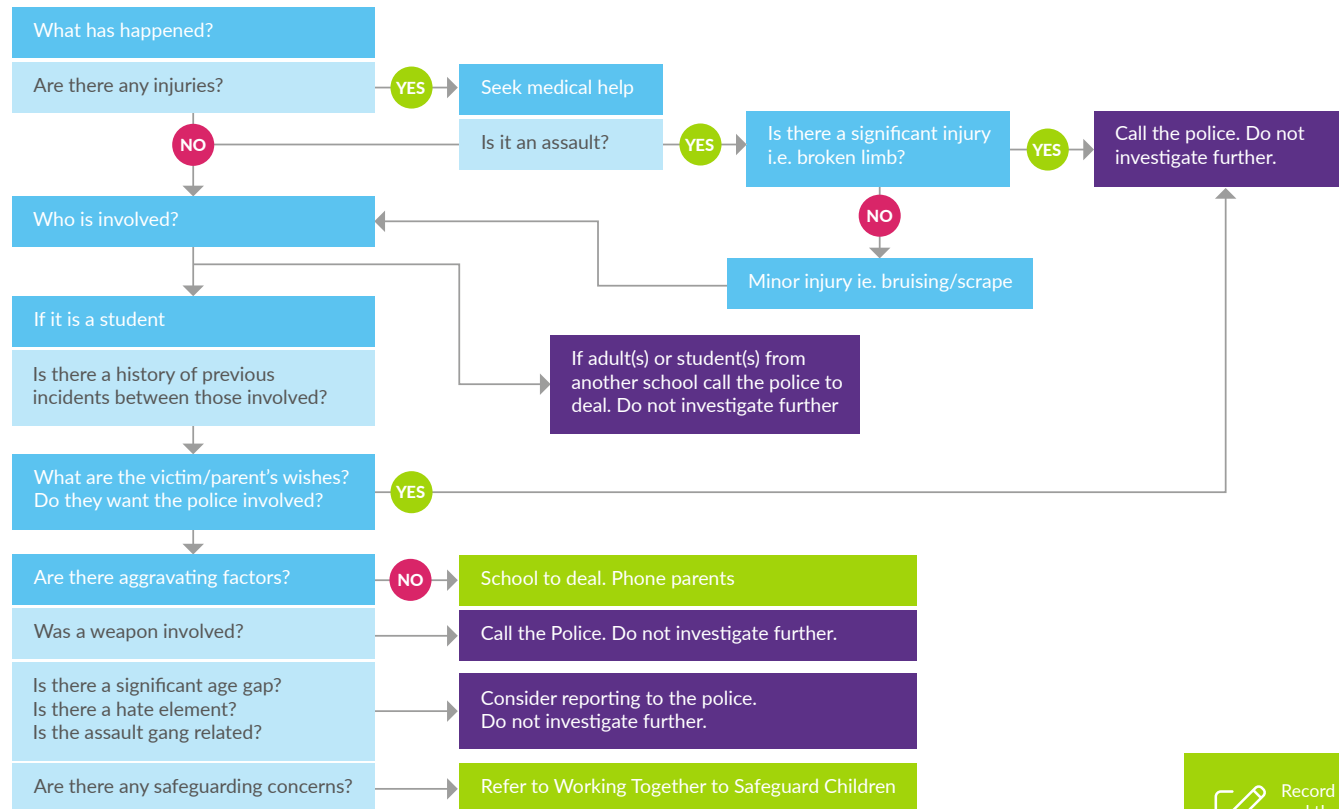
What has happened?

Are there any injuries?

YES

Seek medical help

NO

Is it an assault?

YES

Is there a significant injury i.e. broken limb?

YES

Call the police. Do not investigate further.

NO

Who is involved?

Minor injury ie. bruising/scrape

If it is a student

Is there a history of previous incidents between those involved?

If adult(s) or student(s) from another school call the police to deal. Do not investigate further

What are the victim/parent's wishes? Do they want the police involved?

YES

Are there aggravating factors?

NO

School to deal. Phone parents

Was a weapon involved?

Call the Police. Do not investigate further.

Is there a significant age gap?
Is there a hate element?
Is the assault gang related?

Consider reporting to the police.
Do not investigate further.

Are there any safeguarding concerns?

Refer to Working Together to Safeguard Children

Record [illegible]